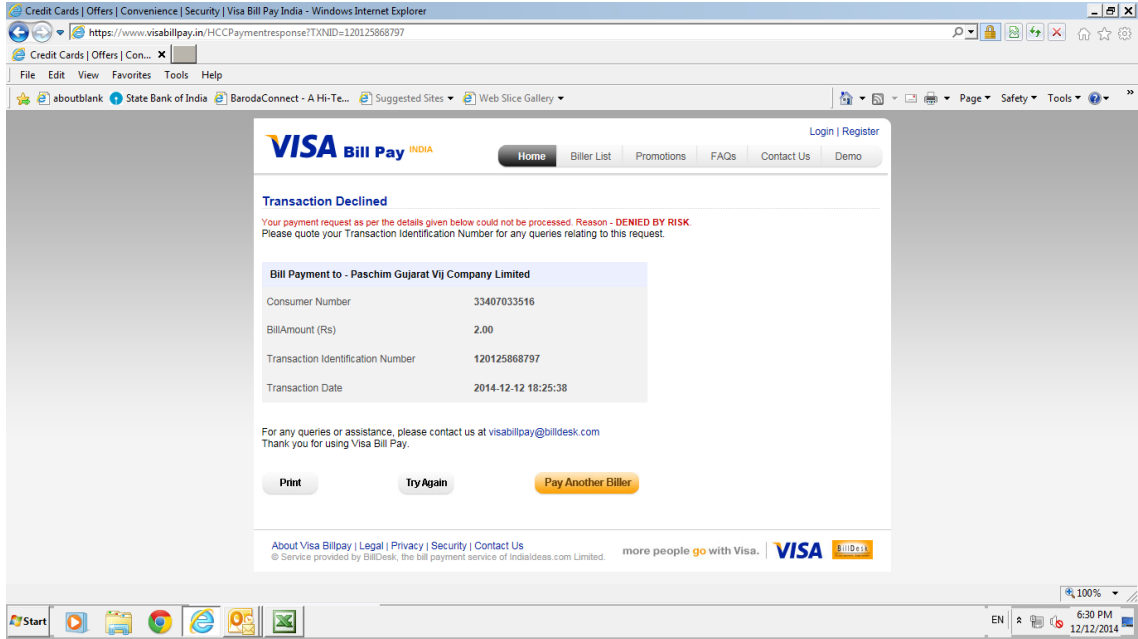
Credit Cards | Offers | Convenience | Security | Visa Bill Pay India - Windows Internet Explorer

https://www.visabillpay.in/HCCPaymentresponse?TXNID=120125868797

Credit Cards | Offers | Con...

File Edit View Favorites Tools Help

aboutblank State Bank of India BarodaConnect - A Hi-Te... Suggested Sites Web Slice Gallery

Page Safety Tools

Login | Register

VISA Bill Pay INDIA

Home Biller List Promotions FAQs Contact Us Demo

Transaction Declined

Your payment request as per the details given below could not be processed. Reason - DENIED BY RISK.
Please quote your Transaction Identification Number for any queries relating to this request.

| Bill Payment to - Paschim Gujarat Vij Company Limited | |
|---|---|
| Consumer Number | 33407033516 |
| BillAmount (Rs) | 2.00 |
| Transaction Identification Number | 120125868797 |
| Transaction Date | 2014-12-12 18:25:38 |

For any queries or assistance, please contact us at visabillpay@billdesk.com
Thank you for using Visa Bill Pay.

Print Try Again Pay Another Biller

About Visa Billpay | Legal | Privacy | Security | Contact Us
© Service provided by BillDesk, the bill payment service of IndiaIdeas.com Limited.

more people go with Visa. VISA BillDesk

100%

Start

EN 6:30 PM 12/12/2014